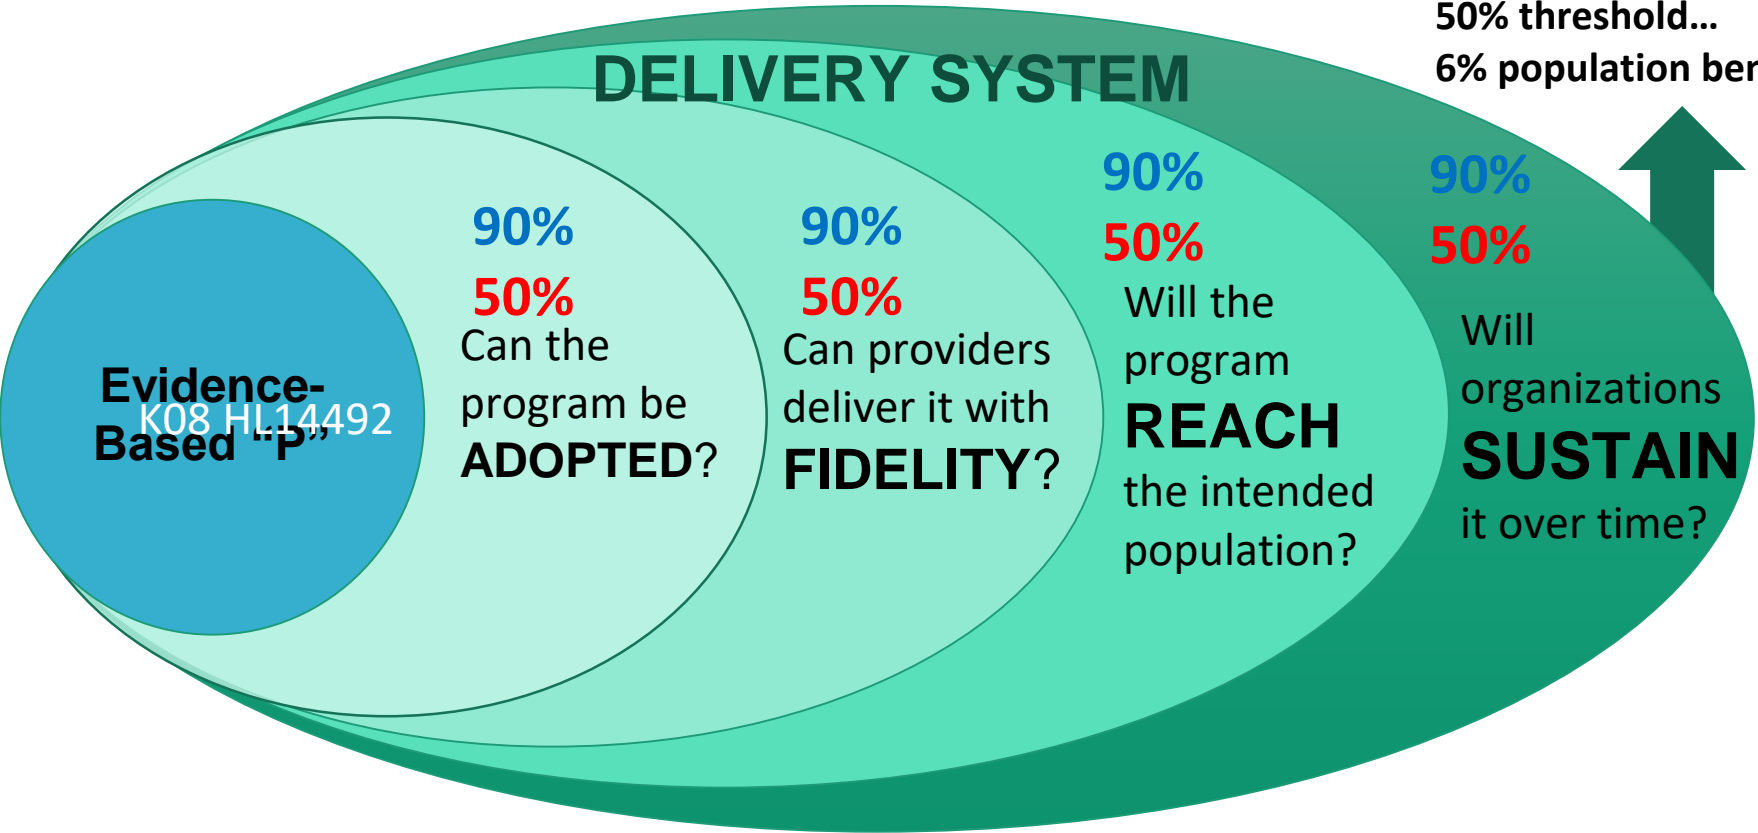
50% threshold…
6% population ber

DELIVERY SYSTEM

Evidence-Based "P"
K08 HL14492

90%
50%
Can the program be ADOPTED?

90%
50%
Can providers deliver it with FIDELITY?

90%
50%
Will the program REACH the intended population?

90%
50%
Will organizations SUSTAIN it over time?